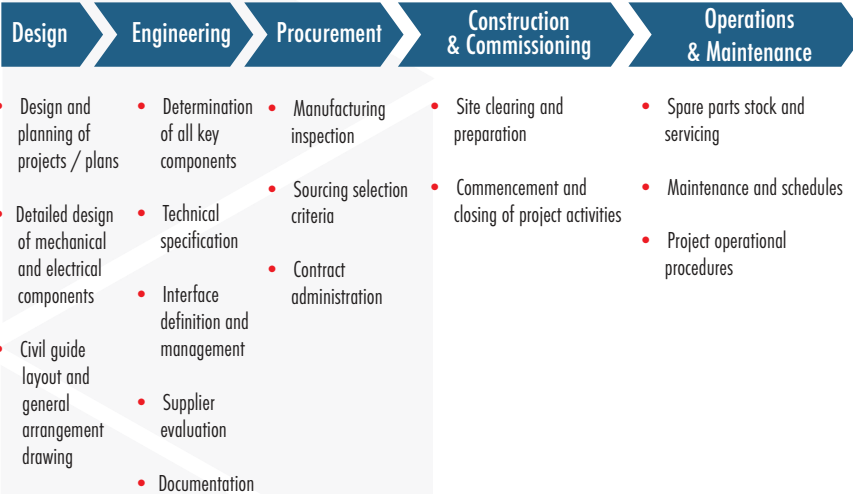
Design

Engineering

Procurement

Construction & Commissioning

Operations & Maintenance

- Design and planning of projects / plans
- Detailed design of mechanical and electrical components
- Civil guide layout and general arrangement drawing

- Determination of all key components
- Technical specification
- Interface definition and management
- Supplier evaluation
- Documentation

- Manufacturing inspection
- Sourcing selection criteria
- Contract administration

- Site clearing and preparation
- Commencement and closing of project activities

- Spare parts stock and servicing
- Maintenance and schedules
- Project operational procedures